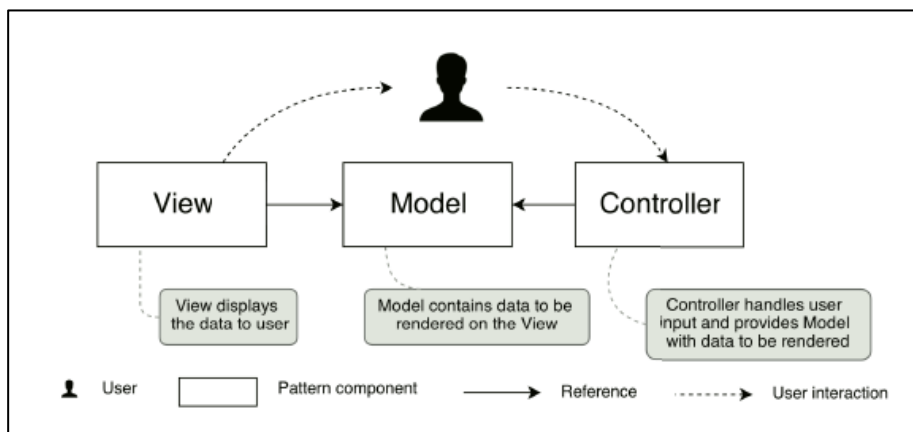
View

Model

Controller

View displays the data to user

Model contains data to be rendered on the View

Controller handles user input and provides Model with data to be rendered

User

Pattern component

Reference

User interaction